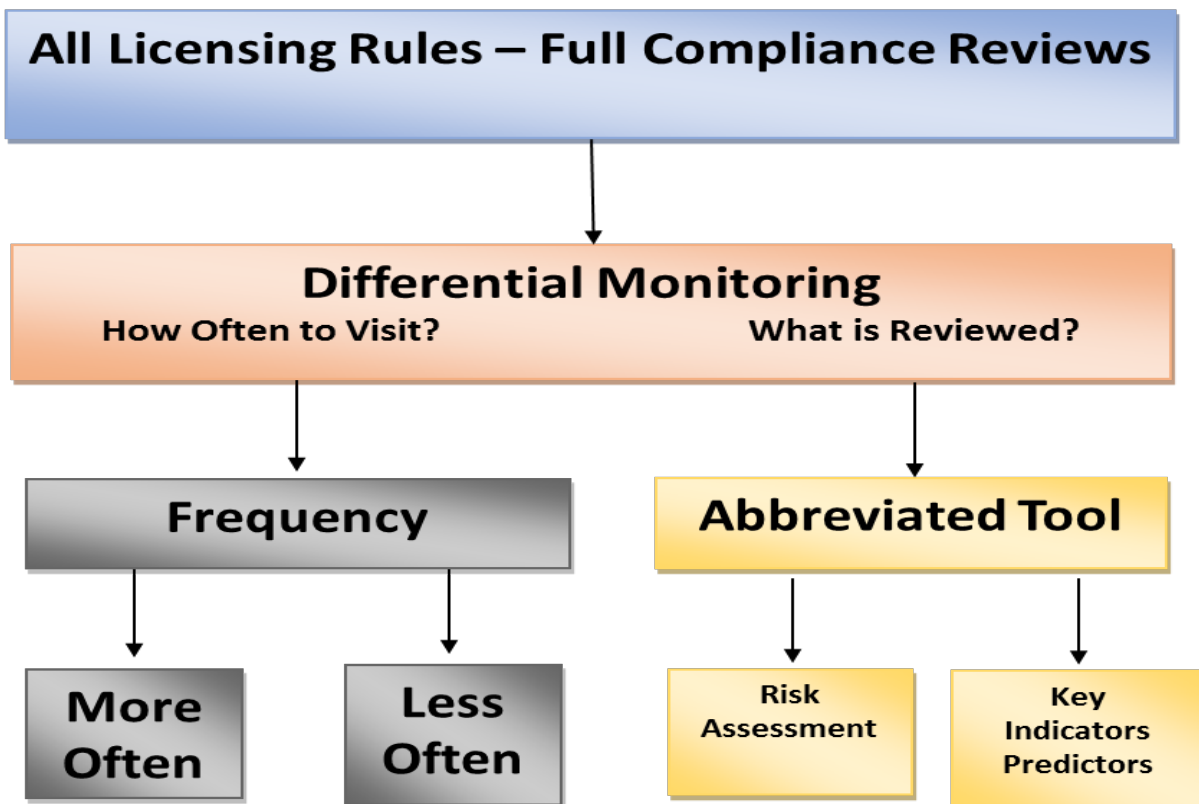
All Licensing Rules – Full Compliance Reviews

Differential Monitoring

How Often to Visit?

What is Reviewed?

Frequency

Abbreviated Tool

More Often

Less Often

Risk Assessment

Key Indicators Predictors